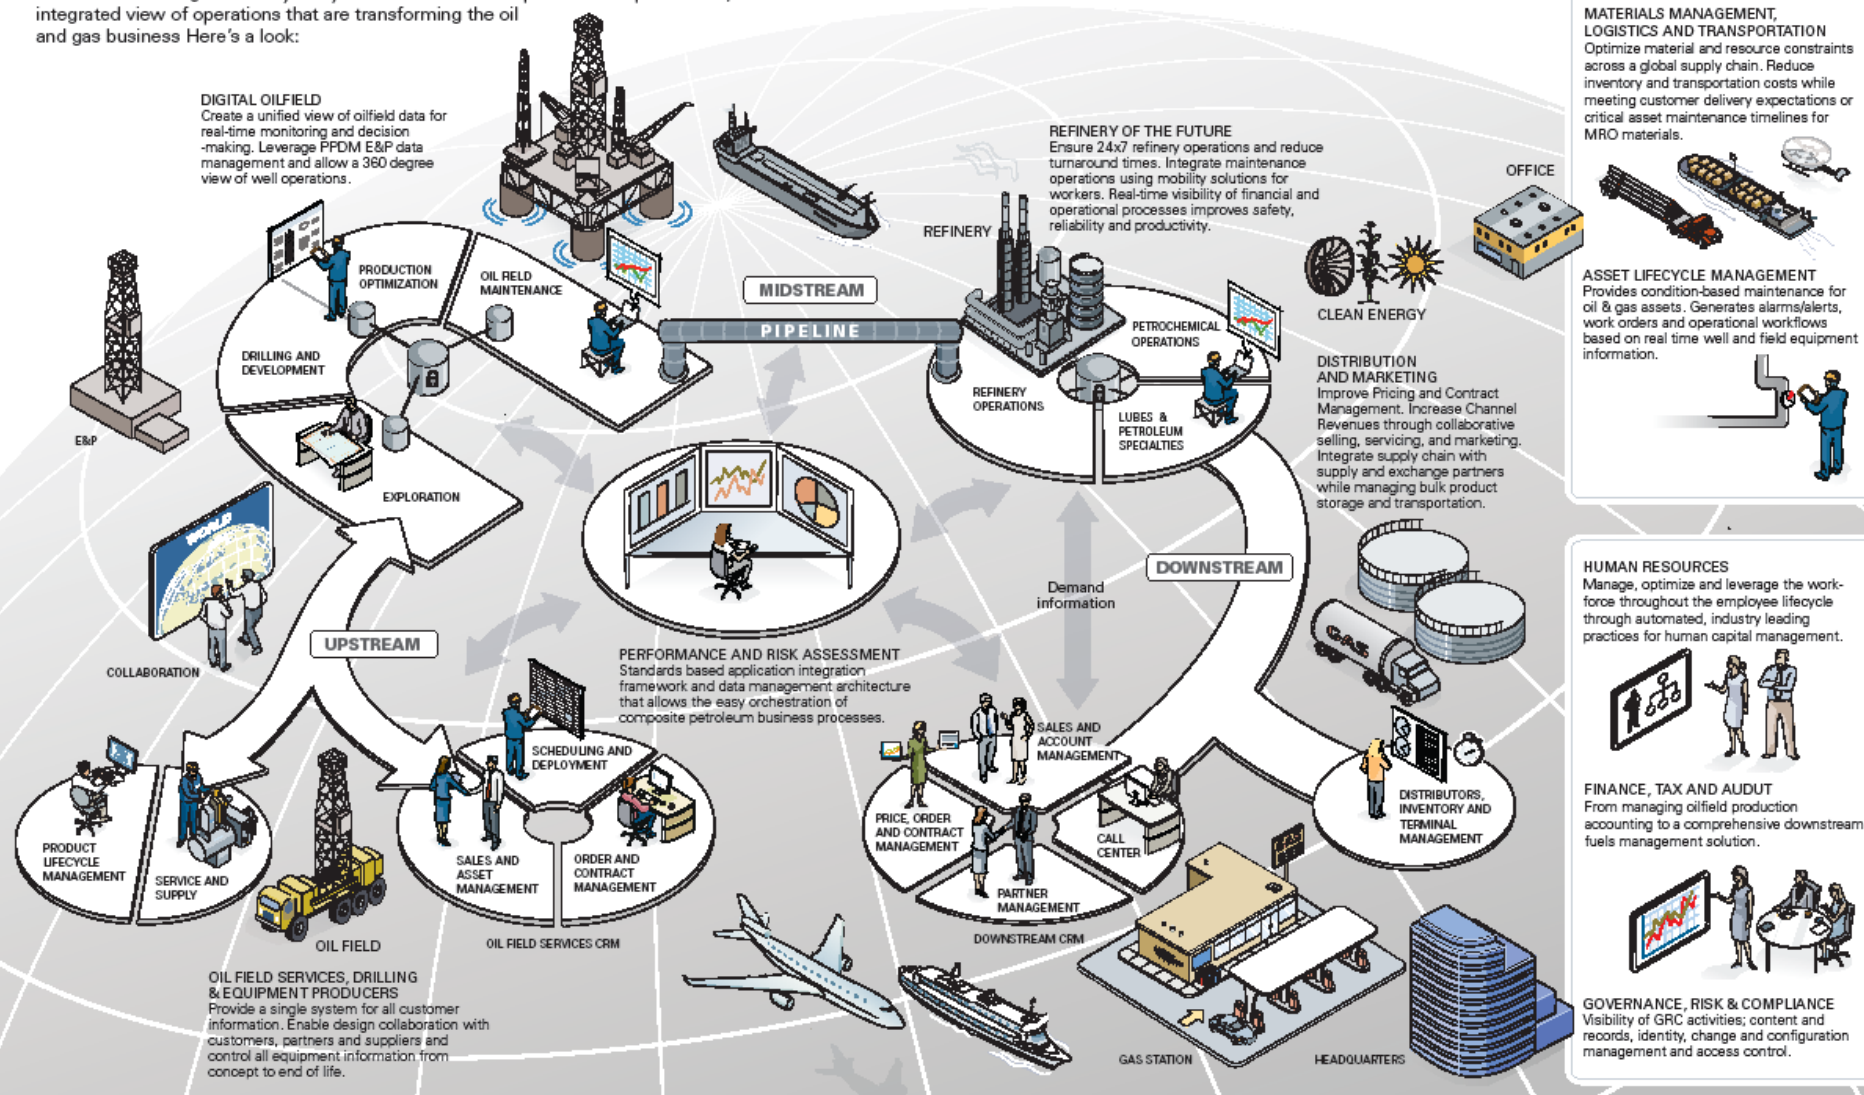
integrated view of operations that are transforming the oil and gas business Here's a look:

DIGITAL OILFIELD
Create a unified view of oilfield data for real-time monitoring and decision -making. Leverage PPDM E&P data management and allow a 360 degree view of well operations.

PRODUCTION OPTIMIZATION

OIL FIELD MAINTENANCE

DRILLING AND DEVELOPMENT

EXPLORATION

E&P

MIDSTREAM

PIPELINE

REFINERY OF THE FUTURE
Ensure 24x7 refinery operations and reduce turnaround times. Integrate maintenance operations using mobility solutions for workers. Real-time visibility of financial and operational processes improves safety, reliability and productivity.

REFINERY

PETROCHEMICAL OPERATIONS

REFINERY OPERATIONS

LUBES & PETROLEUM SPECIALTIES

OFFICE

CLEAN ENERGY

DISTRIBUTION AND MARKETING
Improve Pricing and Contract Management. Increase Channel Revenues through collaborative selling, servicing, and marketing. Integrate supply chain with supply and exchange partners while managing bulk product storage and transportation.

MATERIALS MANAGEMENT, LOGISTICS AND TRANSPORTATION
Optimize material and resource constraints across a global supply chain. Reduce inventory and transportation costs while meeting customer delivery expectations or critical asset maintenance timelines for MRO materials.

ASSET LIFECYCLE MANAGEMENT
Provides condition-based maintenance for oil & gas assets. Generates alarms/alerts, work orders and operational workflows based on real time well and field equipment information.

COLLABORATION

UPSTREAM

Demand information

DOWNSTREAM

PERFORMANCE AND RISK ASSESSMENT
Standards based application integration framework and data management architecture that allows the easy orchestration of composite petroleum business processes.

HUMAN RESOURCES
Manage, optimize and leverage the work-force throughout the employee lifecycle through automated, industry leading practices for human capital management.

PRODUCT LIFECYCLE MANAGEMENT

SERVICE AND SUPPLY

SCHEDULING AND DEPLOYMENT

SALES AND ASSET MANAGEMENT

ORDER AND CONTRACT MANAGEMENT

OIL FIELD SERVICES CRM

OIL FIELD

SALES AND ACCOUNT MANAGEMENT

PRICE, ORDER AND CONTRACT MANAGEMENT

CALL CENTER

PARTNER MANAGEMENT

DOWNSTREAM CRM

DISTRIBUTORS, INVENTORY AND TERMINAL MANAGEMENT

GAS

FINANCE, TAX AND AUDUT
From managing oilfield production accounting to a comprehensive downstream fuels management solution.

OIL FIELD SERVICES, DRILLING & EQUIPMENT PRODUCERS
Provide a single system for all customer information. Enable design collaboration with customers, partners and suppliers and control all equipment information from concept to end of life.

GAS STATION

HEADQUARTERS

GOVERNANCE, RISK & COMPLIANCE
Visibility of GRC activities; content and records, identity, change and configuration management and access control.